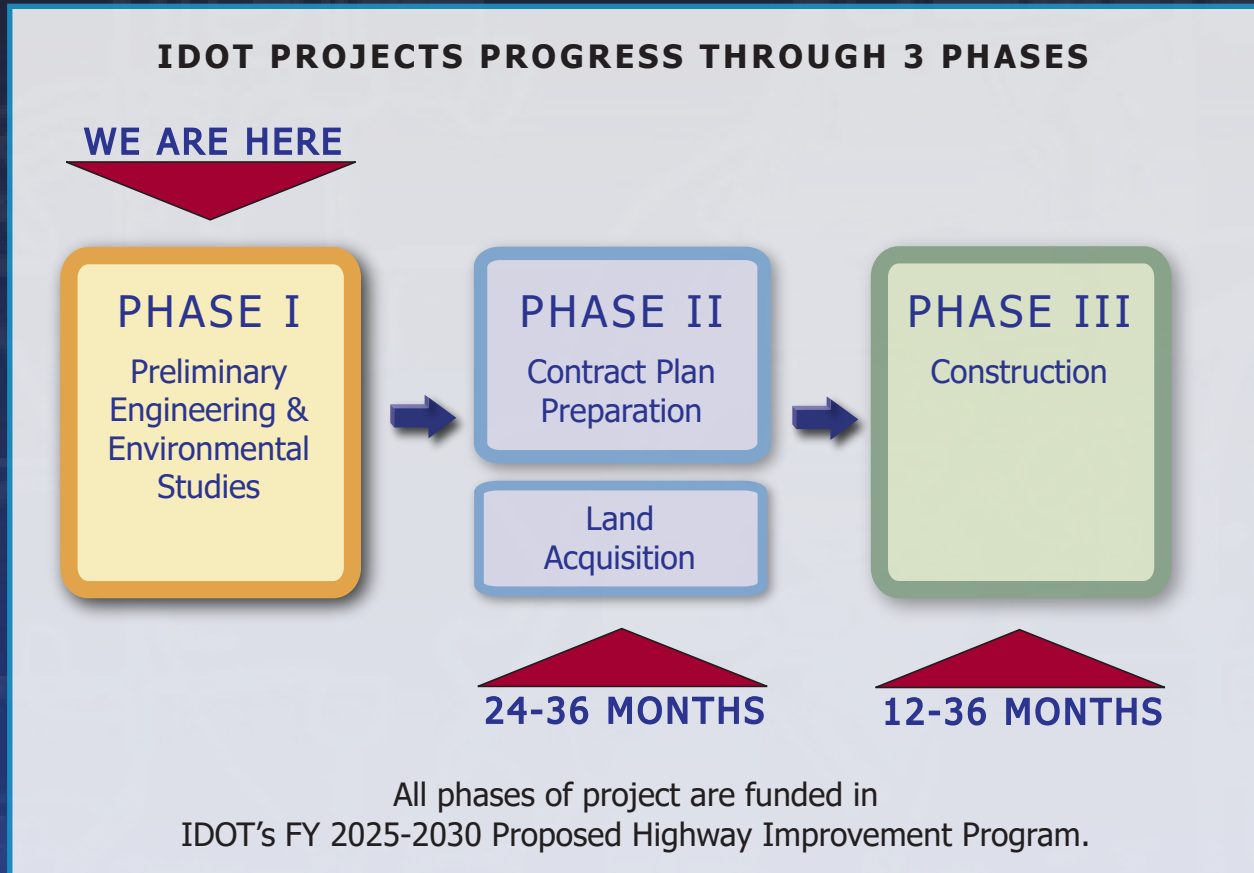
IDOT PROJECTS PROGRESS THROUGH 3 PHASES

WE ARE HERE

PHASE I
Preliminary Engineering & Environmental Studies

PHASE II
Contract Plan Preparation

Land Acquisition

PHASE III
Construction

24-36 MONTHS

12-36 MONTHS

All phases of project are funded in IDOT's FY 2025-2030 Proposed Highway Improvement Program.